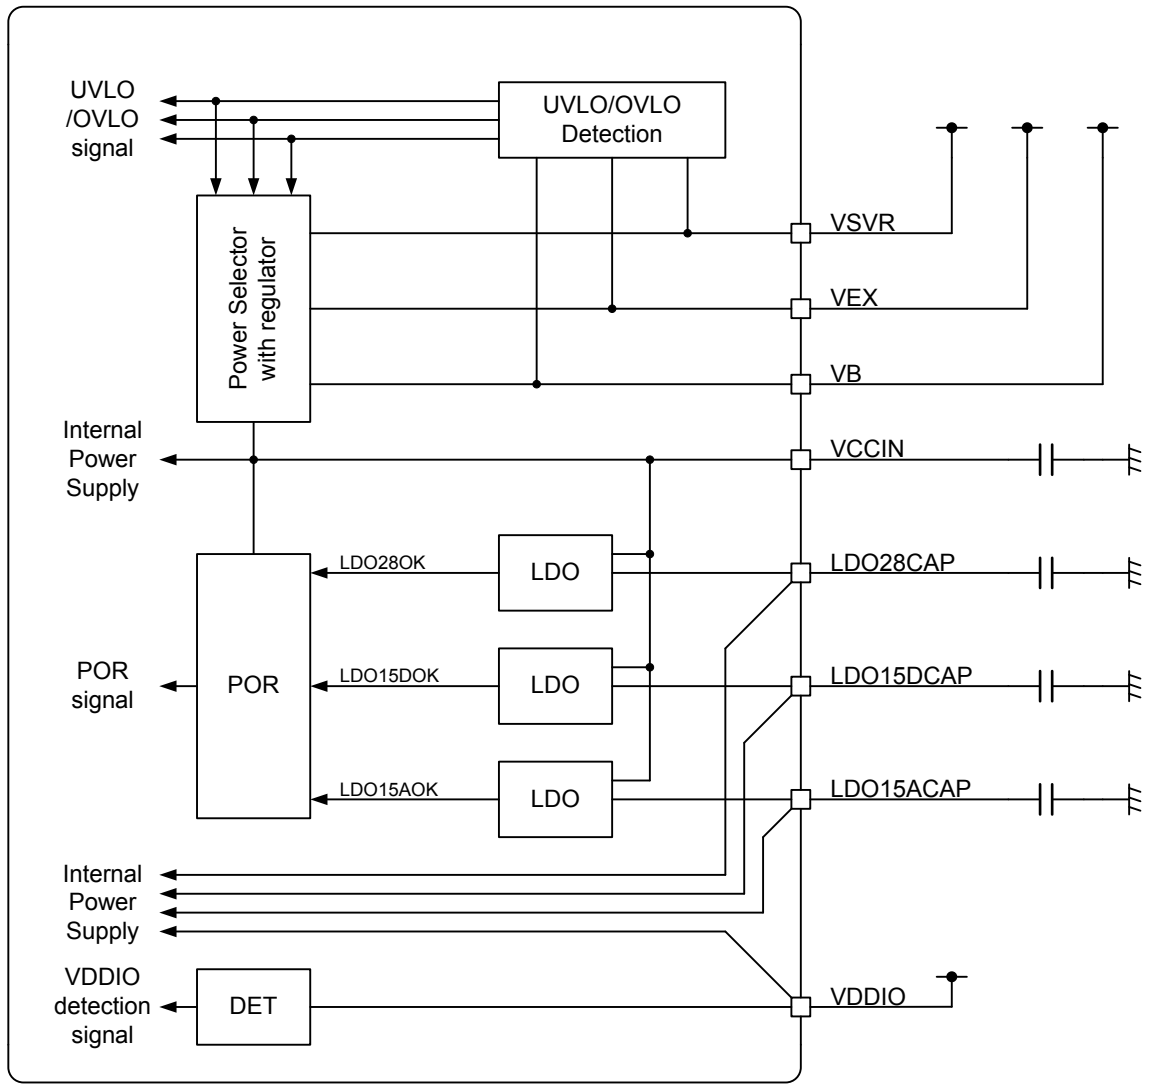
UVLO /OVLO signal

UVLO/OVLO Detection

Power Selector with regulator

VSVR

VEX

VB

Internal Power Supply

VCCIN

LDO28OK

LDO

LDO28CAP

POR signal

POR

LDO15DOK

LDO

LDO15DCAP

LDO15AOK

LDO

LDO15ACAP

Internal Power Supply

VDDIO detection signal

DET

VDDIO